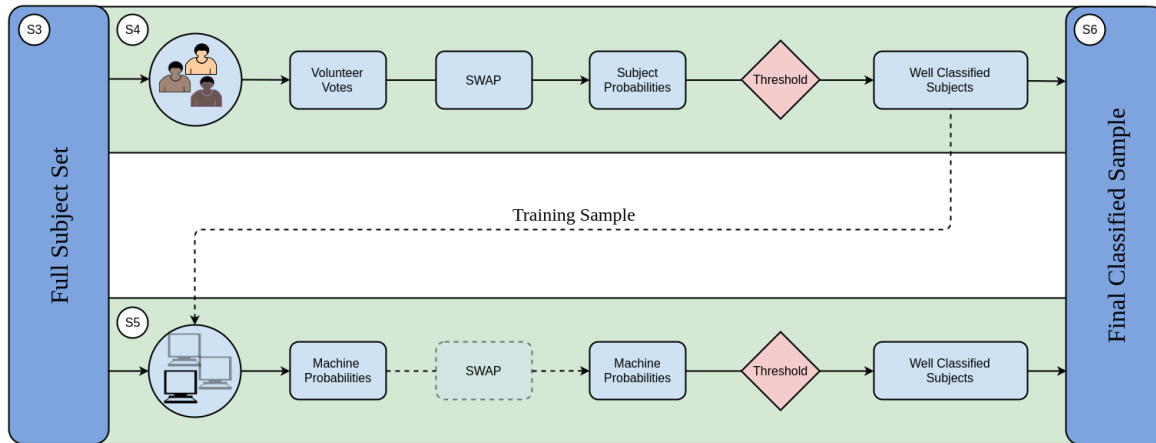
S3

Full Subject Set

S4

Volunteer Votes

SWAP

Subject Probabilities

Threshold

Well Classified Subjects

S6

Final Classified Sample

Training Sample

S5

Machine Probabilities

SWAP

Machine Probabilities

Threshold

Well Classified Subjects